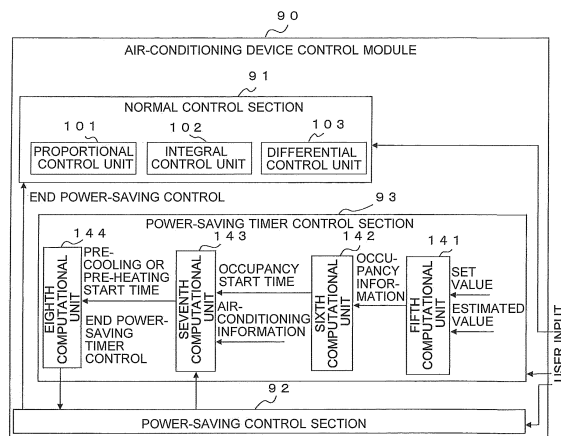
90

AIR-CONDITIONING DEVICE CONTROL MODULE

91

NORMAL CONTROL SECTION

101 PROPORTIONAL CONTROL UNIT

102 INTEGRAL CONTROL UNIT

103 DIFFERENTIAL CONTROL UNIT

END POWER-SAVING CONTROL

93

POWER-SAVING TIMER CONTROL SECTION

144 EIGHTH COMPUTATIONAL UNIT

PRE-COOLING OR PRE-HEATING START TIME

END POWER-SAVING TIMER CONTROL

143 SEVENTH COMPUTATIONAL UNIT

OCCUPANCY START TIME

AIR-CONDITIONING INFORMATION

142 SIXTH COMPUTATIONAL UNIT

OCCUPANCY INFORMATION

141 FIFTH COMPUTATIONAL UNIT

SET VALUE

ESTIMATED VALUE

USER INPUT

92

POWER-SAVING CONTROL SECTION